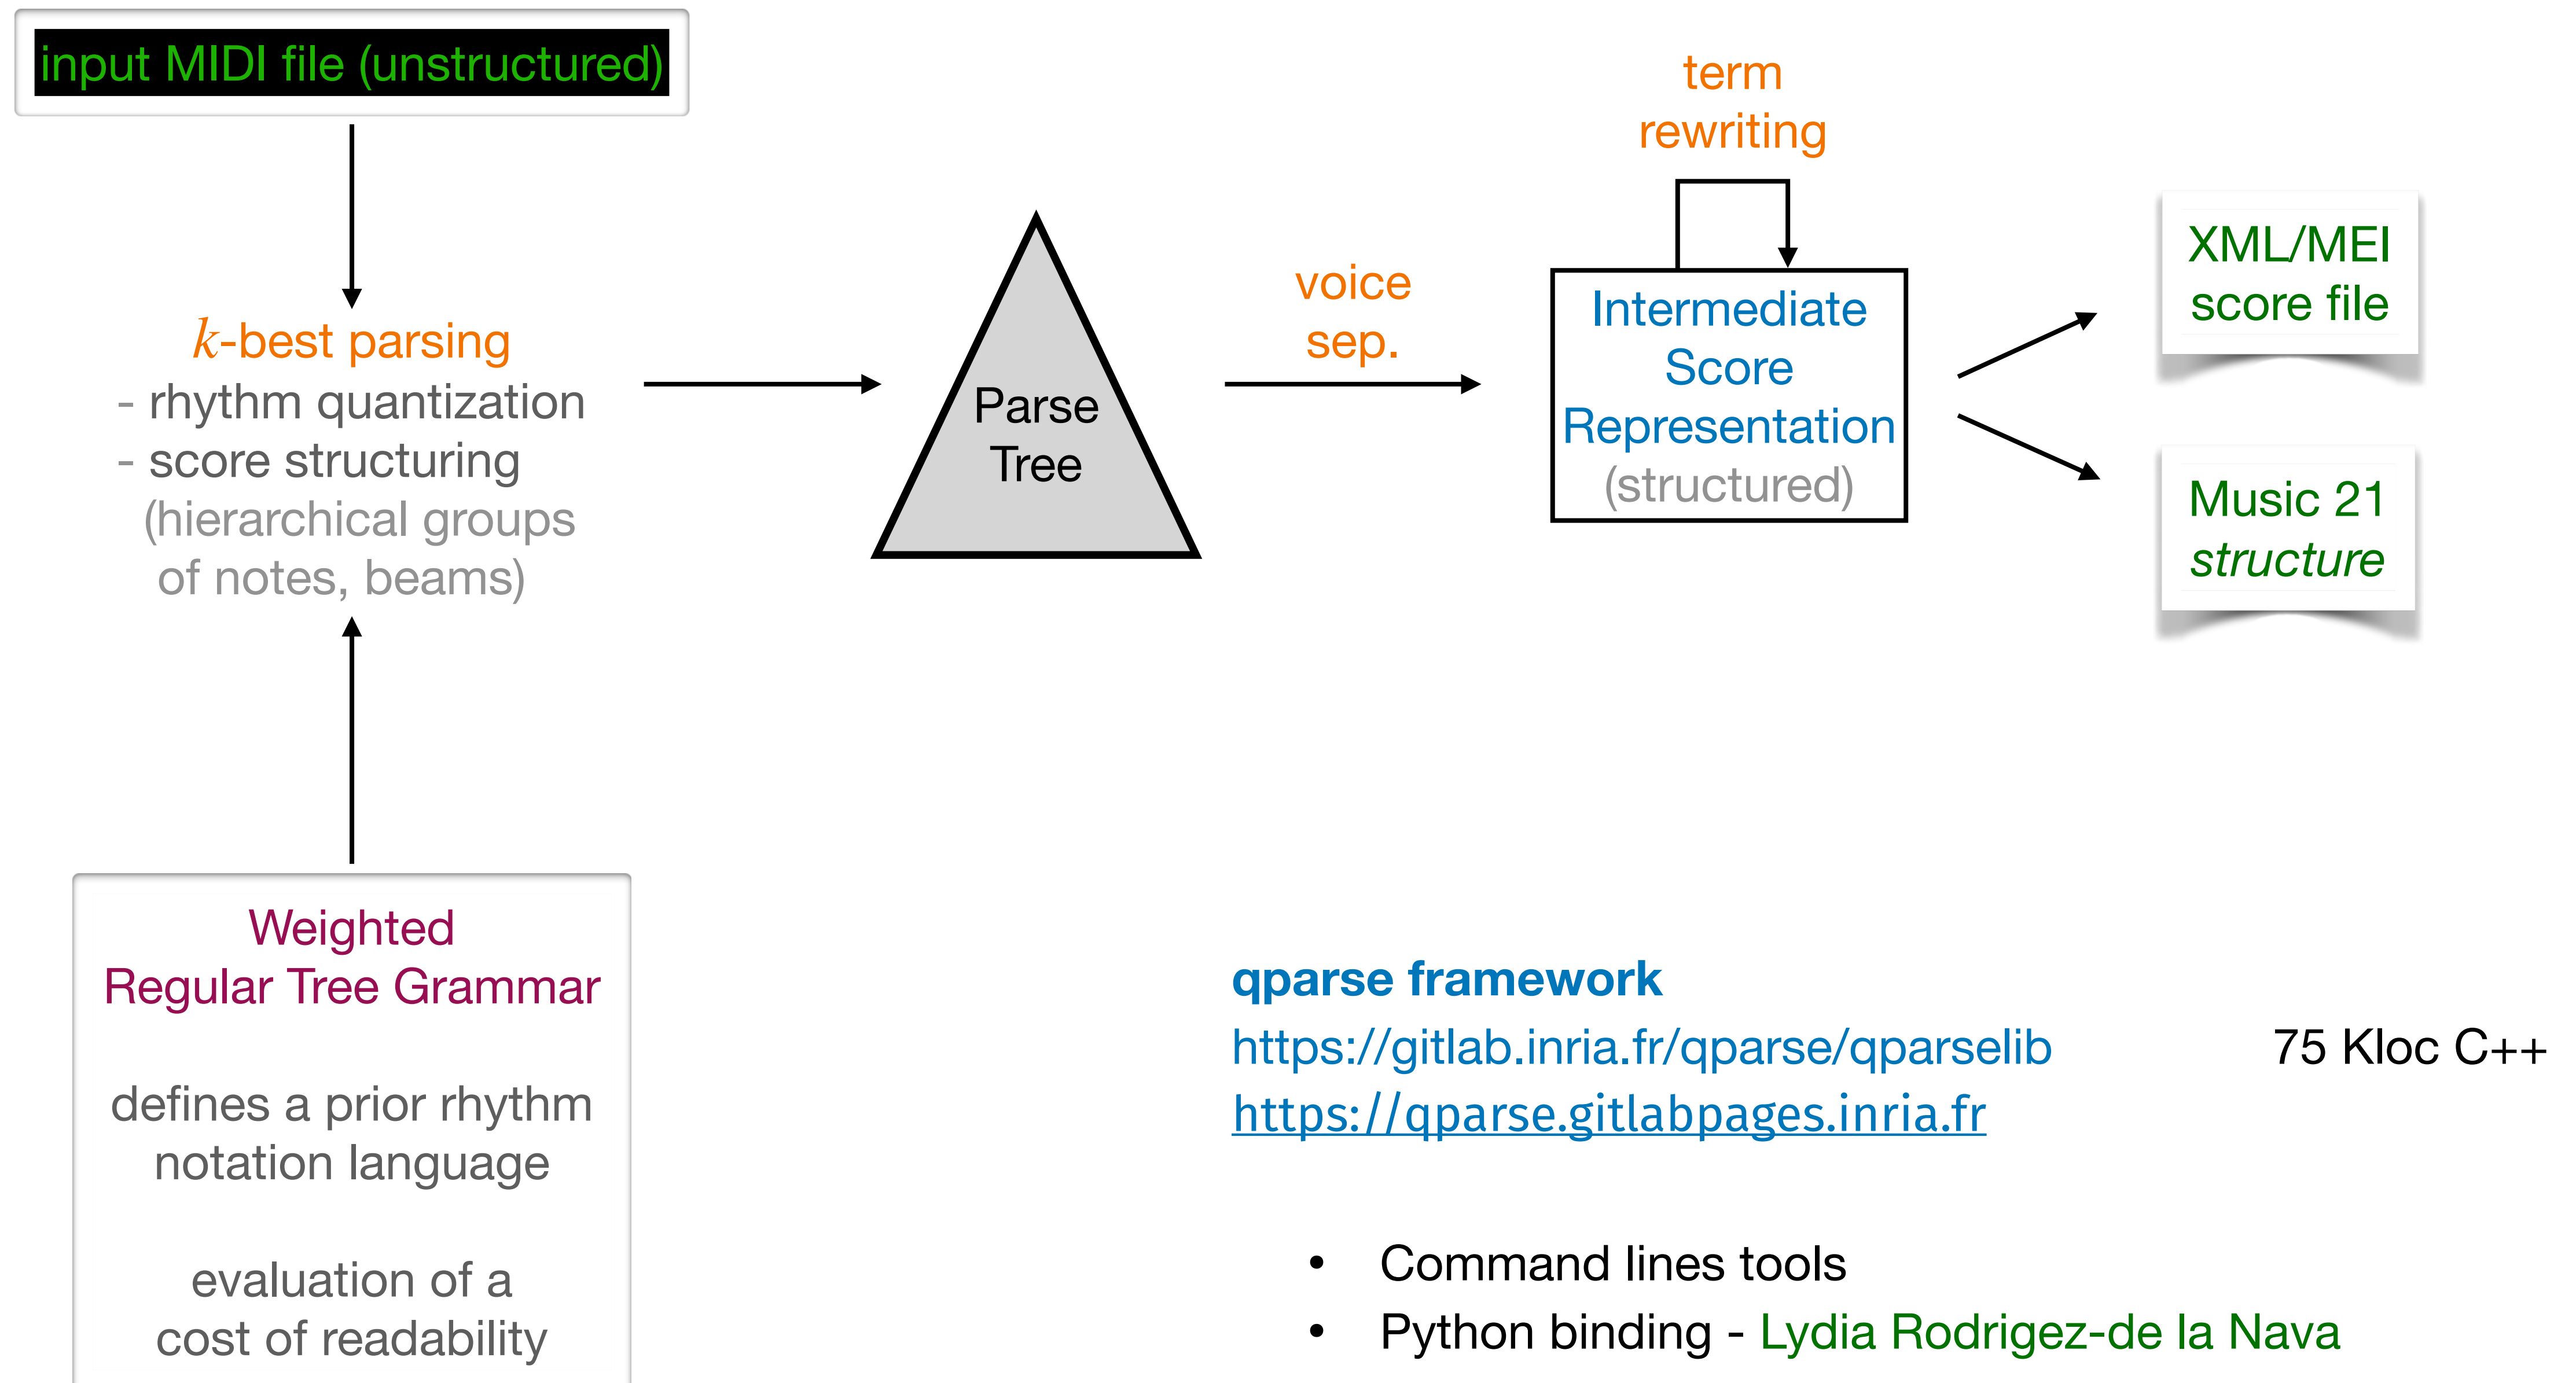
input MIDI file (unstructured)

$k$-best parsing
- rhythm quantization
- score structuring
(hierarchical groups of notes, beams)

Parse Tree

voice sep.

term rewriting

Intermediate Score Representation (structured)

XML/MEI score file

Music 21 *structure*

Weighted Regular Tree Grammar

defines a prior rhythm notation language

evaluation of a cost of readability

**qparse framework**
https://gitlab.inria.fr/qparse/qparselib
https://qparse.gitlabpages.inria.fr

75 Kloc C++

• Command lines tools
• Python binding - Lydia Rodrigez-de la Nava